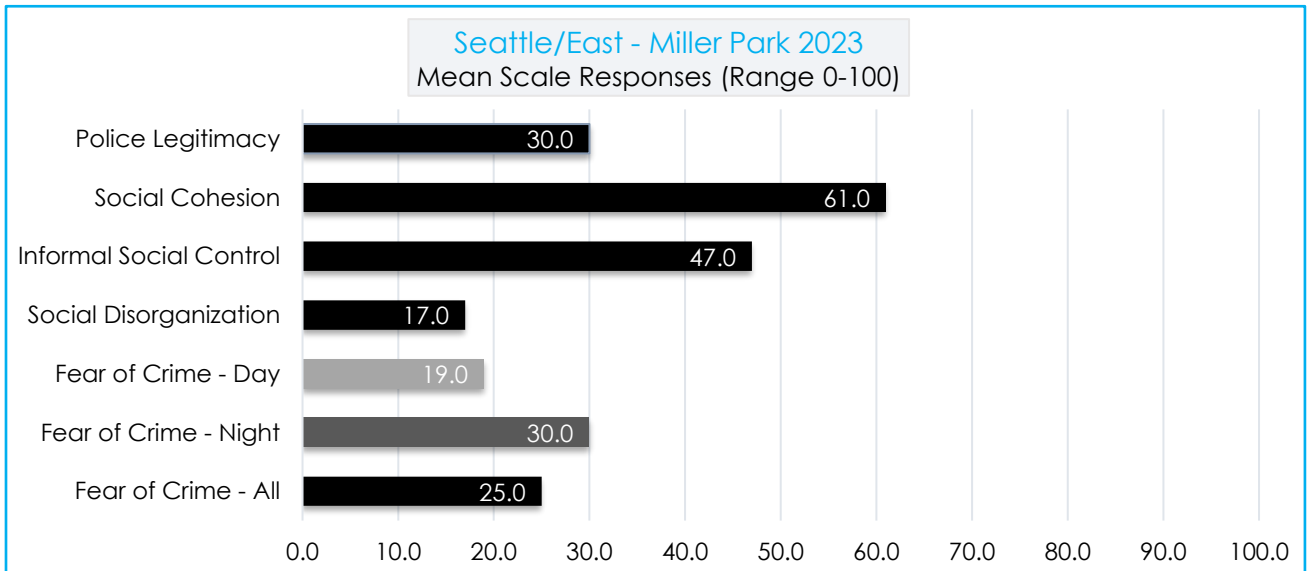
Seattle/East - Miller Park 2023
Mean Scale Responses (Range 0-100)

Police Legitimacy 30.0
Social Cohesion 61.0
Informal Social Control 47.0
Social Disorganization 17.0
Fear of Crime - Day 19.0
Fear of Crime - Night 30.0
Fear of Crime - All 25.0

0.0 10.0 20.0 30.0 40.0 50.0 60.0 70.0 80.0 90.0 100.0